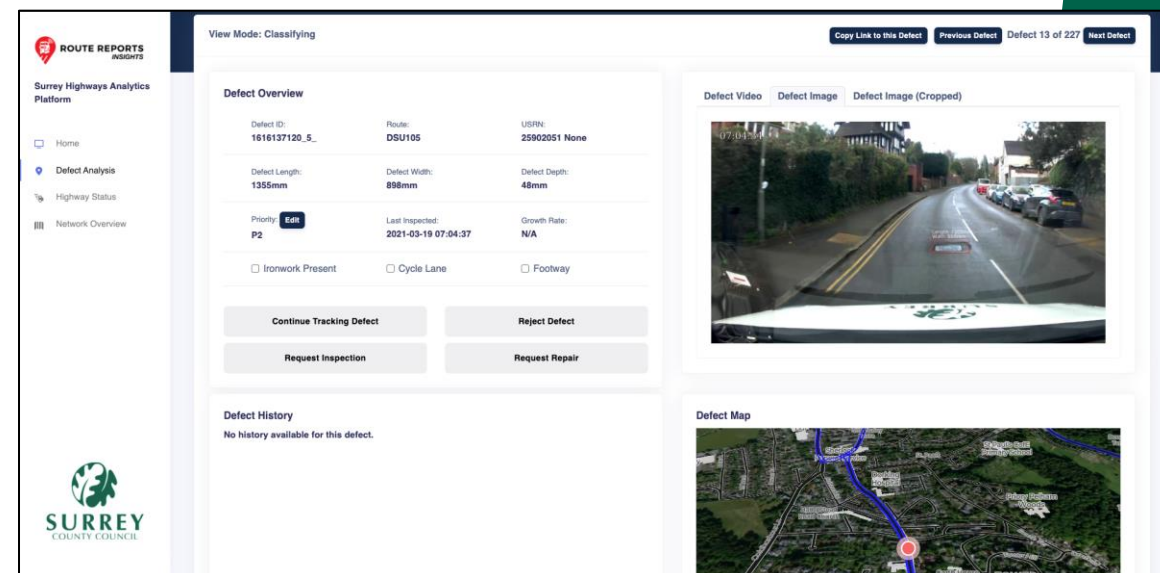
ROUTE REPORTS
INSIGHTS

Surrey Highways Analytics Platform

Home
Defect Analysis
Highway Status
Network Overview

SURREY
COUNTY COUNCIL

View Mode: Classifying

Copy Link to this Defect
Previous Defect
Defect 13 of 227
Next Defect

Defect Overview

| Defect ID: 1616137120_5_ | Route: DSU105 | USRN: 25902051 None |
|---|---|---|
| Defect Length: 1355mm | Defect Width: 898mm | Defect Depth: 48mm |
| Priority: Edit P2 | Last Inspected: 2021-03-19 07:04:37 | Growth Rate: N/A |
| ☐ Ironwork Present | ☐ Cycle Lane | ☐ Footway |

Continue Tracking Defect
Reject Defect
Request Inspection
Request Repair

Defect Video
Defect Image
Defect Image (Cropped)

07:04:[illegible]

Defect History
No history available for this defect.

Defect Map